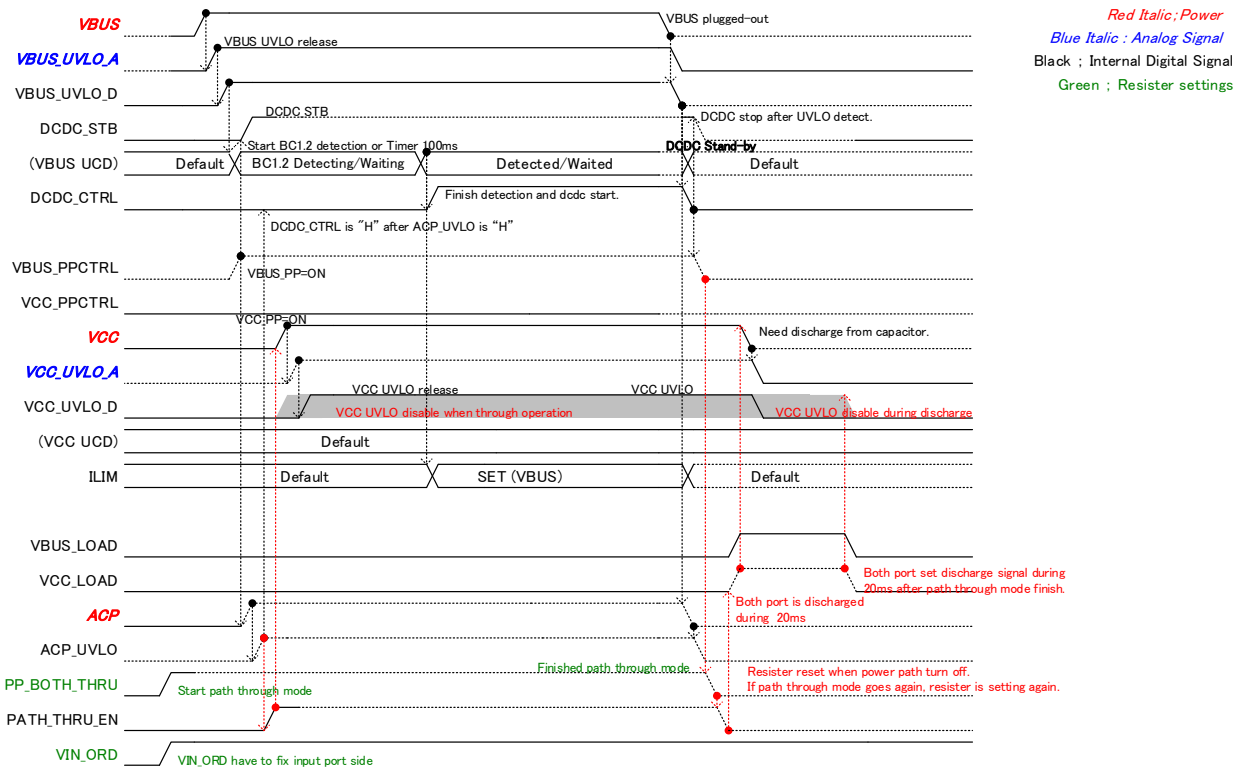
Red Italic ; Power
Blue Italic : Analog Signal
Black ; Internal Digital Signal
Green ; Resister settings

VBUS
VBUS plugged-out
VBUS_UVLO_A
VBUS UVLO release
VBUS_UVLO_D
DCDC_STB
DCDC STB
DCDC stop after UVLO detect.
Start BC1.2 detection or Timer 100ms
DCDC Stand-by
(VBUS UCD)
Default
BC1.2 Detecting/Waiting
Detected/Waited
Default
DCDC_CTRL
Finish detection and dcdc start.
DCDC_CTRL is "H" after ACP_UVLO is "H"
VBUS_PPCTRL
VBUS_PP=ON
VCC_PPCTRL
VCC_PP=ON
VCC
Need discharge from capacitor.
VCC_UVLO_A
VCC_UVLO_D
VCC UVLO release
VCC UVLO
VCC UVLO disable when through operation
VCC UVLO disable during discharge
(VCC UCD)
Default
ILIM
Default
SET (VBUS)
Default
VBUS_LOAD
VCC_LOAD
Both port set discharge signal during 20ms after path through mode finish.
ACP
Both port is discharged during 20ms
ACP_UVLO
Finished path through mode
Resister reset when power path turn off.
If path through mode goes again, resister is setting again.
PP_BOTH_THRU
Start path through mode
PATH_THRU_EN
VIN_ORD
VIN_ORD have to fix input port side